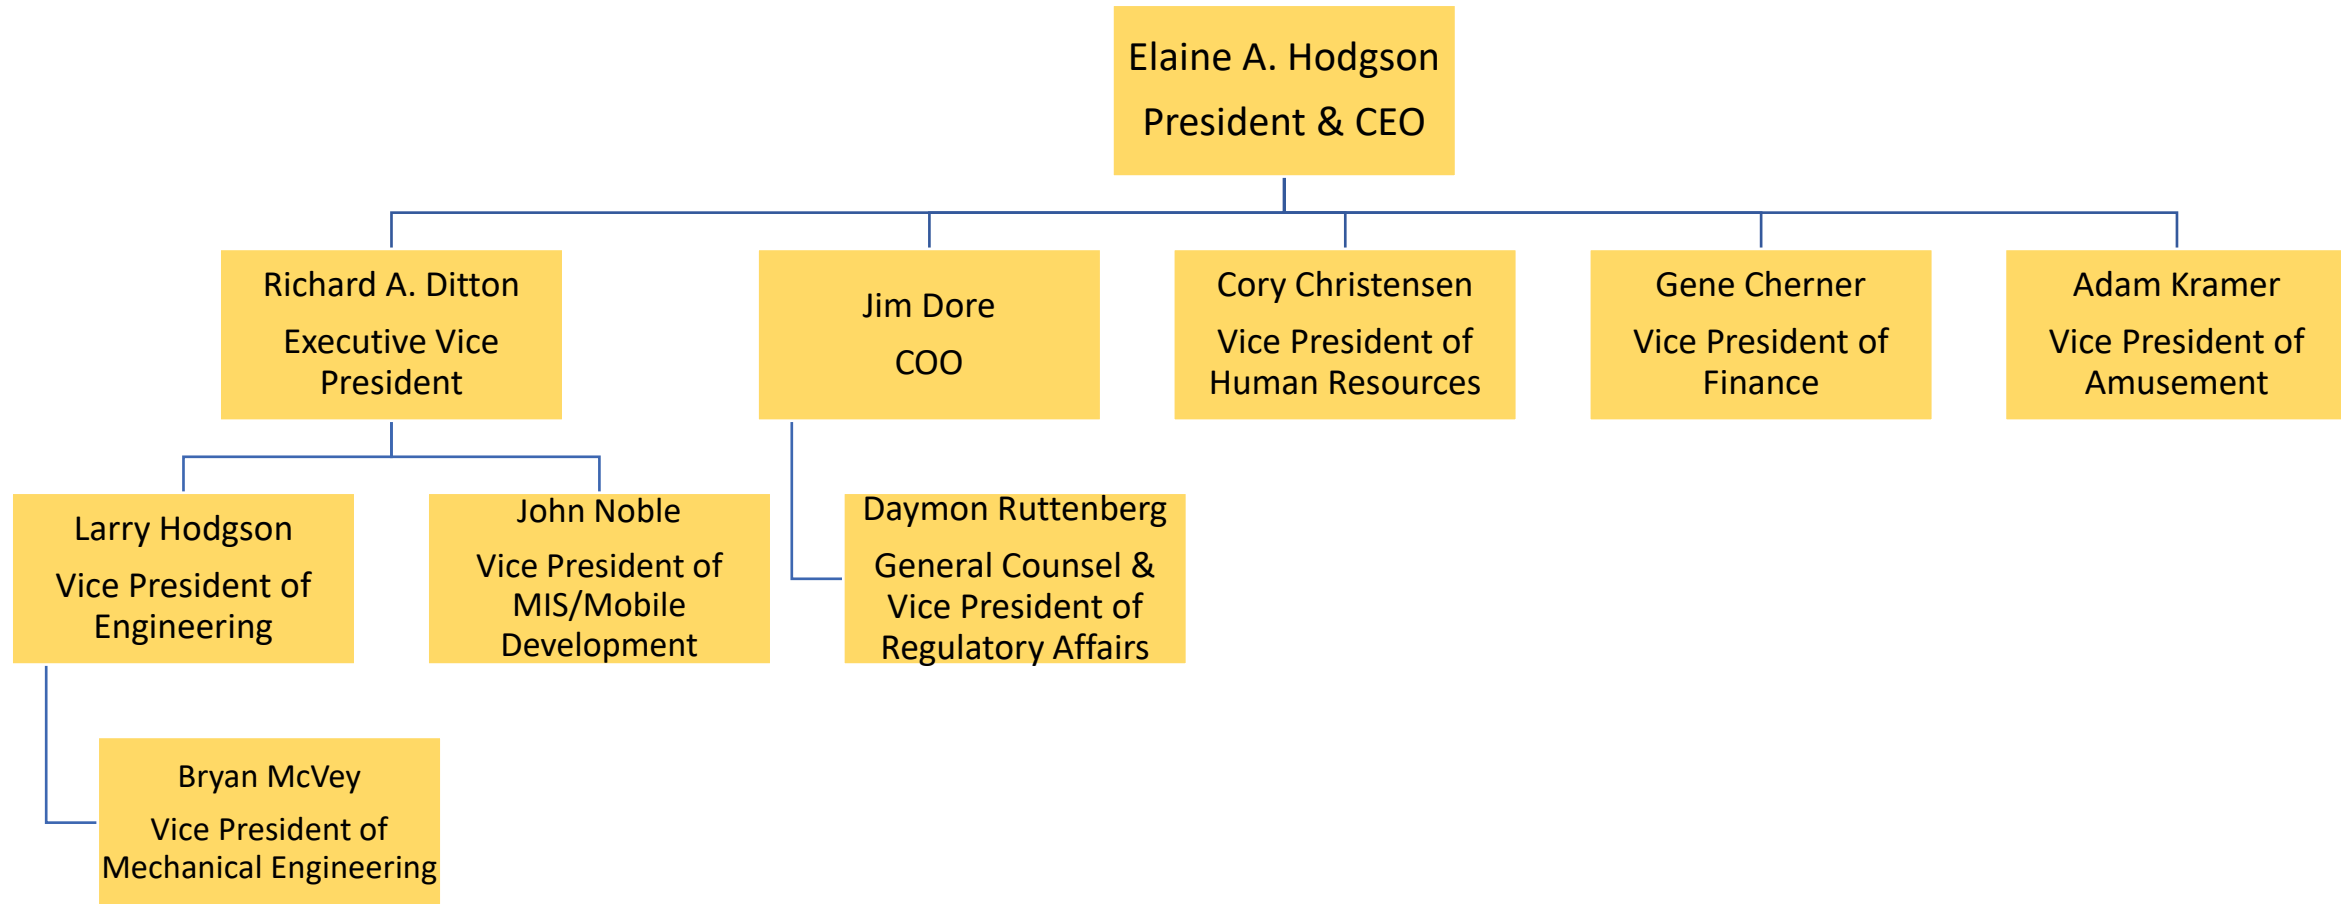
Elaine A. Hodgson
President & CEO

Richard A. Ditton
Executive Vice President

Jim Dore
COO

Cory Christensen
Vice President of Human Resources

Gene Cherner
Vice President of Finance

Adam Kramer
Vice President of Amusement

Larry Hodgson
Vice President of Engineering

John Noble
Vice President of MIS/Mobile Development

Daymon Ruttenberg
General Counsel & Vice President of Regulatory Affairs

Bryan McVey
Vice President of Mechanical Engineering